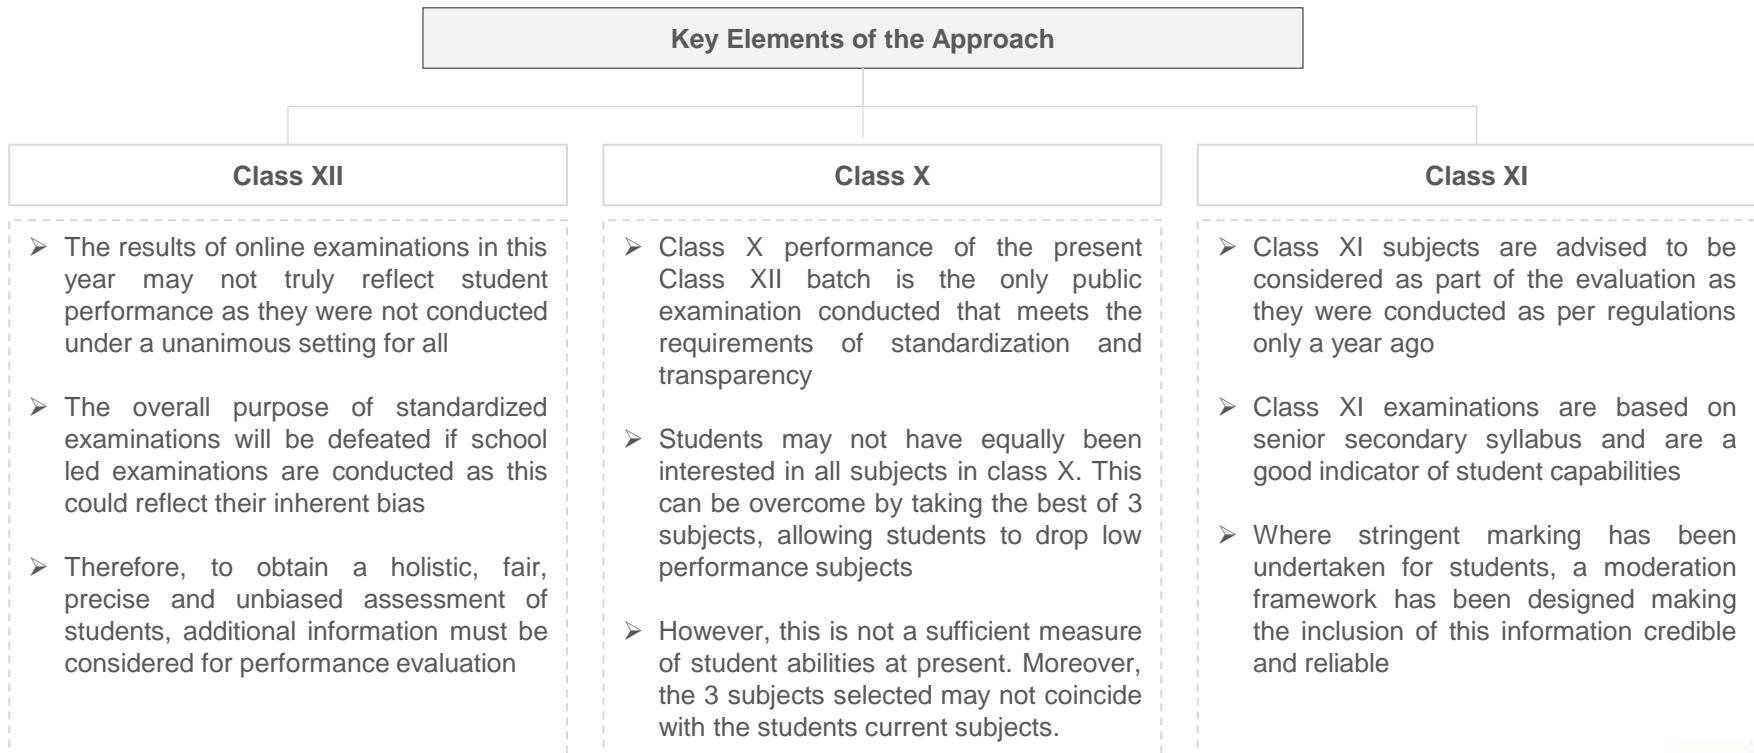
Key Elements of the Approach

Class XII

➢ The results of online examinations in this year may not truly reflect student performance as they were not conducted under a unanimous setting for all

➢ The overall purpose of standardized examinations will be defeated if school led examinations are conducted as this could reflect their inherent bias

➢ Therefore, to obtain a holistic, fair, precise and unbiased assessment of students, additional information must be considered for performance evaluation

Class X

➢ Class X performance of the present Class XII batch is the only public examination conducted that meets the requirements of standardization and transparency

➢ Students may not have equally been interested in all subjects in class X. This can be overcome by taking the best of 3 subjects, allowing students to drop low performance subjects

➢ However, this is not a sufficient measure of student abilities at present. Moreover, the 3 subjects selected may not coincide with the students current subjects.

Class XI

➢ Class XI subjects are advised to be considered as part of the evaluation as they were conducted as per regulations only a year ago

➢ Class XI examinations are based on senior secondary syllabus and are a good indicator of student capabilities

➢ Where stringent marking has been undertaken for students, a moderation framework has been designed making the inclusion of this information credible and reliable